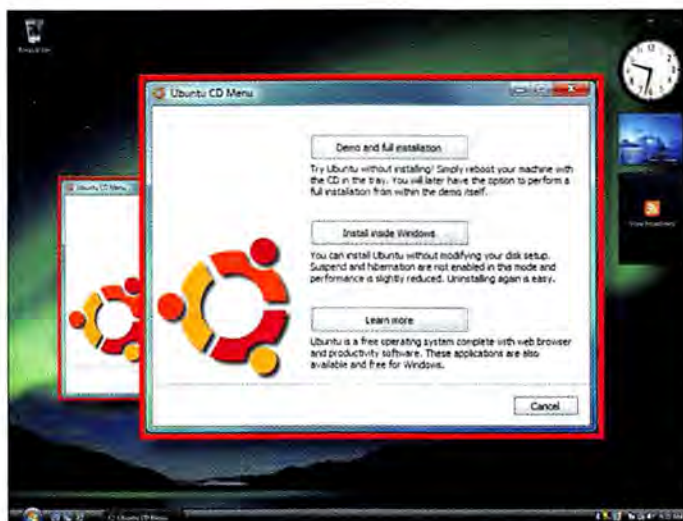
Recycle Bin

Ubuntu CD Menu

Ubuntu CD Menu

Demo and full installation

Try Ubuntu without installing! Simply reboot your machine with the CD in the tray. You will later have the option to perform a full installation from within the demo itself.

Install inside Windows

You can install Ubuntu without modifying your disk setup. Suspend and hibernation are not enabled in this mode and performance is slightly reduced. Uninstalling again is easy.

Learn more

Ubuntu is a free operating system complete with web browser and productivity software. These applications are also available and free for Windows.

Cancel

View headlines

Ubuntu CD Menu

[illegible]